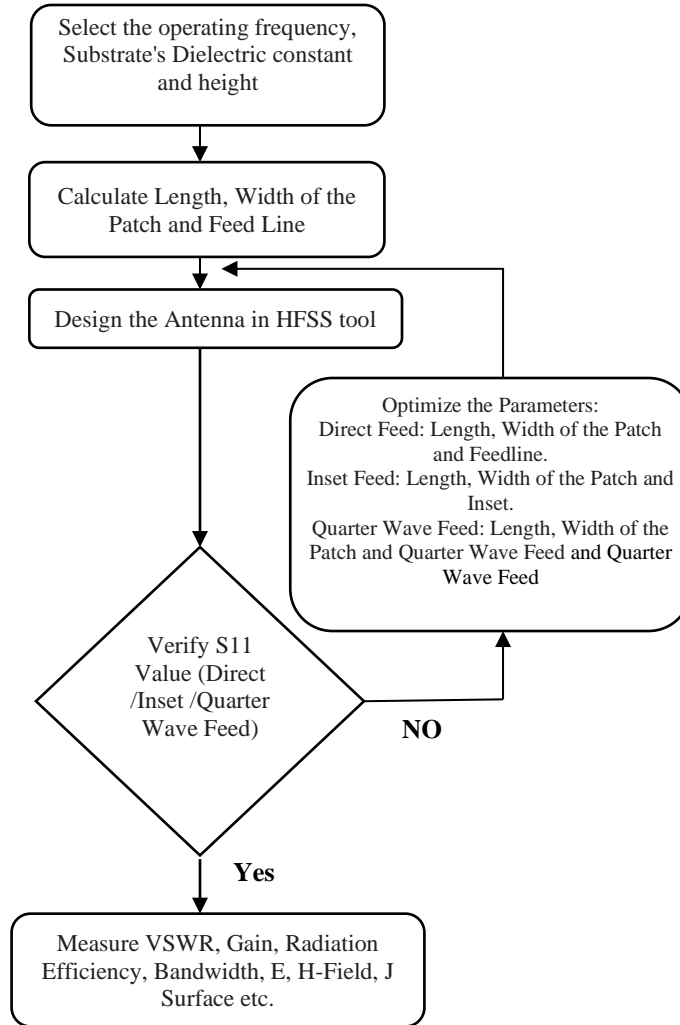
Select the operating frequency, Substrate's Dielectric constant and height

Calculate Length, Width of the Patch and Feed Line

Design the Antenna in HFSS tool

Optimize the Parameters:
Direct Feed: Length, Width of the Patch and Feedline.
Inset Feed: Length, Width of the Patch and Inset.
Quarter Wave Feed: Length, Width of the Patch and Quarter Wave Feed and Quarter Wave Feed

Verify S11 Value (Direct /Inset /Quarter Wave Feed)

NO

Yes

Measure VSWR, Gain, Radiation Efficiency, Bandwidth, E, H-Field, J Surface etc.